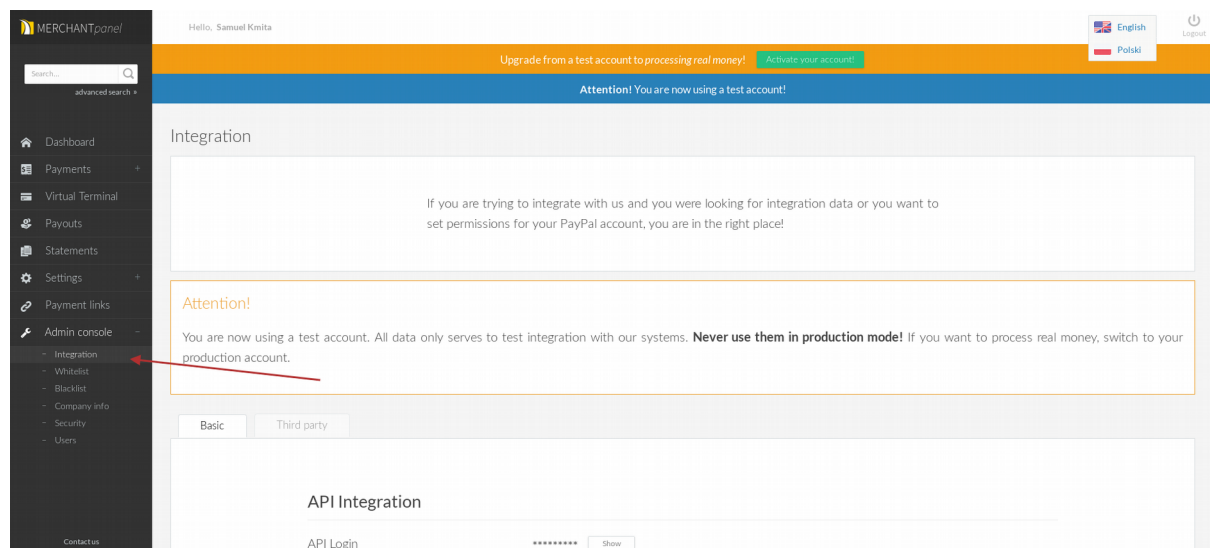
MERCHANTpanel

Hello, Samuel Kmita

English
Polski

Logout

Search...

advanced search »

Upgrade from a test account to processing real money! Activate your account!

Attention! You are now using a test account!

Dashboard
Payments +
Virtual Terminal
Payouts
Statements
Settings +
Payment links
Admin console −
- Integration
- Whitelist
- Blacklist
- Company info
- Security
- Users

Contact us

Integration

If you are trying to integrate with us and you were looking for integration data or you want to set permissions for your PayPal account, you are in the right place!

Attention!

You are now using a test account. All data only serves to test integration with our systems. **Never use them in production mode!** If you want to process real money, switch to your production account.

Basic | Third party

API Integration

API Login ********* Show